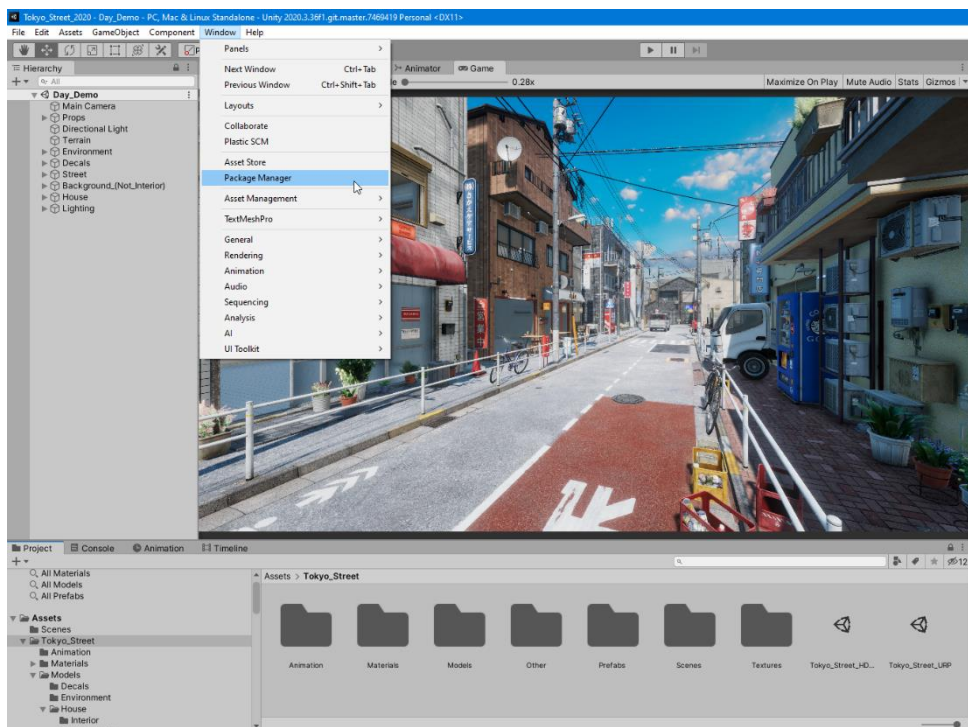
Tokyo_Street_2020 - Day_Demo - PC, Mac & Linux Standalone - Unity 2020.3.36f1.git.master.7469419 Personal <DX11>

File Edit Assets GameObject Component Window Help

Hierarchy
All
Day_Demo
Main Camera
Props
Directional Light
Terrain
Environment
Decals
Street
Background_(Not_Interior)
House
Lighting

Panels
Next Window Ctrl+Tab
Previous Window Ctrl+Shift+Tab
Layouts
Collaborate
Plastic SCM
Asset Store
Package Manager
Asset Management
TextMeshPro
General
Rendering
Animation
Audio
Sequencing
Analysis
AI
UI Toolkit

Animator Game
0.28x
Maximize On Play Mute Audio Stats Gizmos

Project Console Animation Timeline
All Materials
All Models
All Prefabs
Assets
Scenes
Tokyo_Street
Animation
Materials
Models
Decals
Environment
House
Interior

Assets > Tokyo_Street
Animation Materials Models Other Prefabs Scenes Textures Tokyo_Street_HD... Tokyo_Street_URP
12